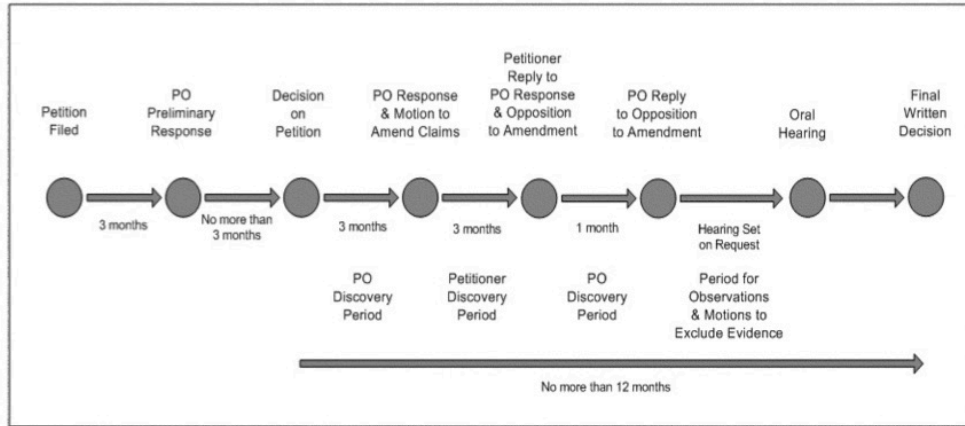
Petition Filed

PO Preliminary Response

Decision on Petition

PO Response & Motion to Amend Claims

Petitioner Reply to PO Response & Opposition to Amendment

PO Reply to Opposition to Amendment

Oral Hearing

Final Written Decision

3 months

No more than 3 months

3 months

3 months

1 month

Hearing Set on Request

PO Discovery Period

Petitioner Discovery Period

PO Discovery Period

Period for Observations & Motions to Exclude Evidence

No more than 12 months